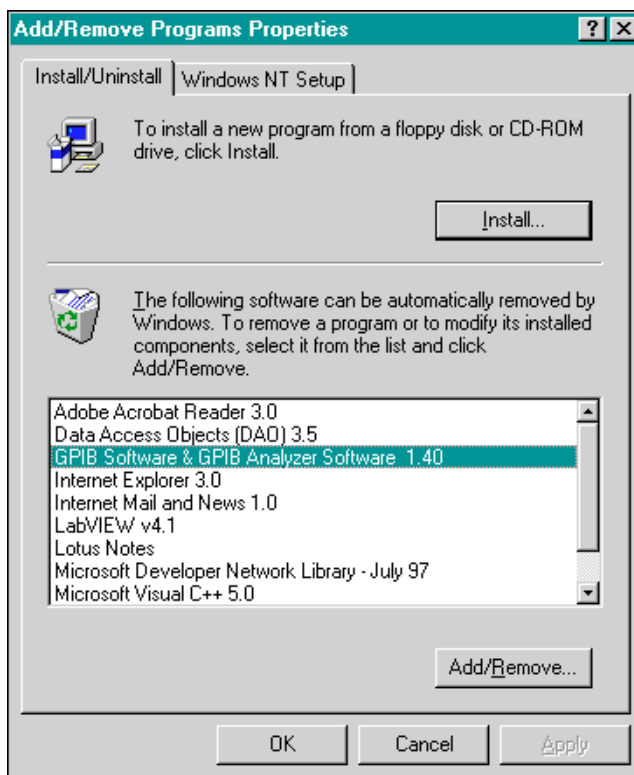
Add/Remove Programs Properties ? X

Install/Uninstall | Windows NT Setup

To install a new program from a floppy disk or CD-ROM drive, click Install.

Install...

The following software can be automatically removed by Windows. To remove a program or to modify its installed components, select it from the list and click Add/Remove.

Adobe Acrobat Reader 3.0
Data Access Objects (DAO) 3.5
GPIB Software & GPIB Analyzer Software 1.40
Internet Explorer 3.0
Internet Mail and News 1.0
LabVIEW v4.1
Lotus Notes
Microsoft Developer Network Library - July 97
Microsoft Visual C++ 5.0

Add/Remove...

OK Cancel Apply